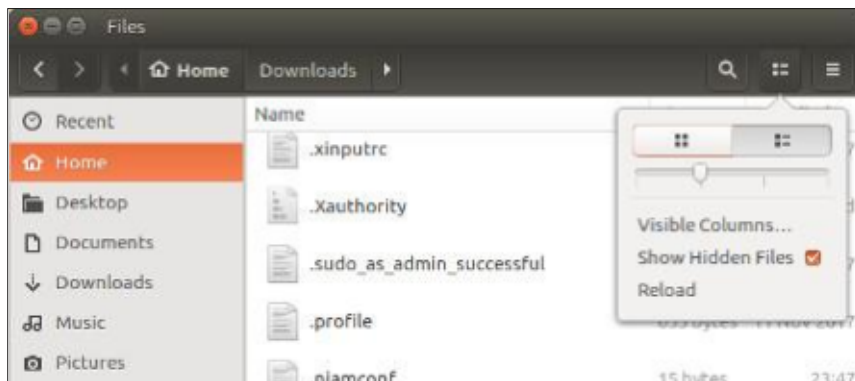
Files

Home Downloads

Recent
Home
Desktop
Documents
Downloads
Music
Pictures

Name
.xinputrc
.Xauthority
.sudo_as_admin_successful
.profile
.pamconf

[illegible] 17 Nov 2017
15 bytes 23:47

Visible Columns...
Show Hidden Files
Reload